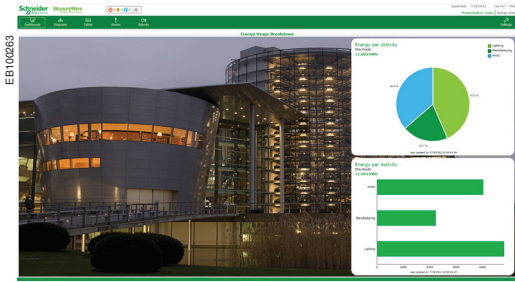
EB100263

Schneider Electric StruxureWare

Dashboards Diagrams Tables Alarms Reports

Energy Usage Breakdown

Energy per Activity
This Month
11,033 kWh

Lighting
Manufacturing
HVAC

Energy per Activity
This Month
11,033 kWh

HVAC

Manufacturing

Lighting